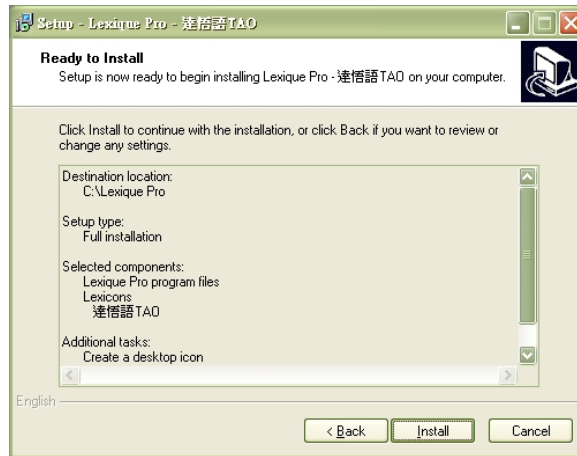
Setup - Lexique Pro - 達悟語TAO

Ready to Install
Setup is now ready to begin installing Lexique Pro - 達悟語TAO on your computer.

Click Install to continue with the installation, or click Back if you want to review or change any settings.

Destination location:
C:\Lexique Pro

Setup type:
Full installation

Selected components:
Lexique Pro program files
Lexicons
達悟語TAO

Additional tasks:
Create a desktop icon

English

< Back
Install
Cancel